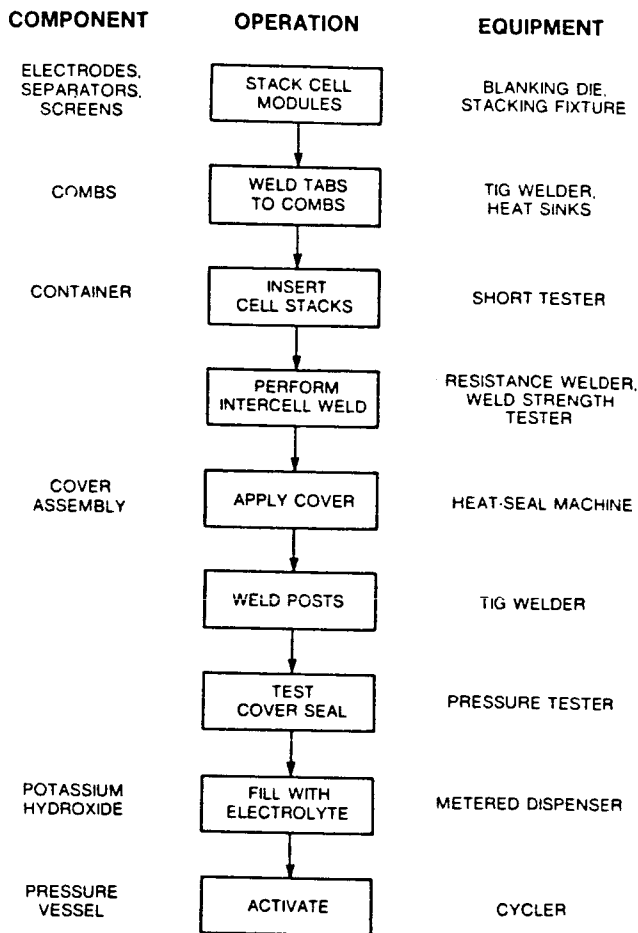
| COMPONENT | OPERATION | EQUIPMENT |
|---|---|---|
| ELECTRODES, SEPARATORS, SCREENS | STACK CELL MODULES | BLANKING DIE, STACKING FIXTURE |
| COMBS | WELD TABS TO COMBS | TIG WELDER, HEAT SINKS |
| CONTAINER | INSERT CELL STACKS | SHORT TESTER |
| | PERFORM INTERCELL WELD | RESISTANCE WELDER, WELD STRENGTH TESTER |
| COVER ASSEMBLY | APPLY COVER | HEAT-SEAL MACHINE |
| | WELD POSTS | TIG WELDER |
| | TEST COVER SEAL | PRESSURE TESTER |
| POTASSIUM HYDROXIDE | FILL WITH ELECTROLYTE | METERED DISPENSER |
| PRESSURE VESSEL | ACTIVATE | CYCLER |